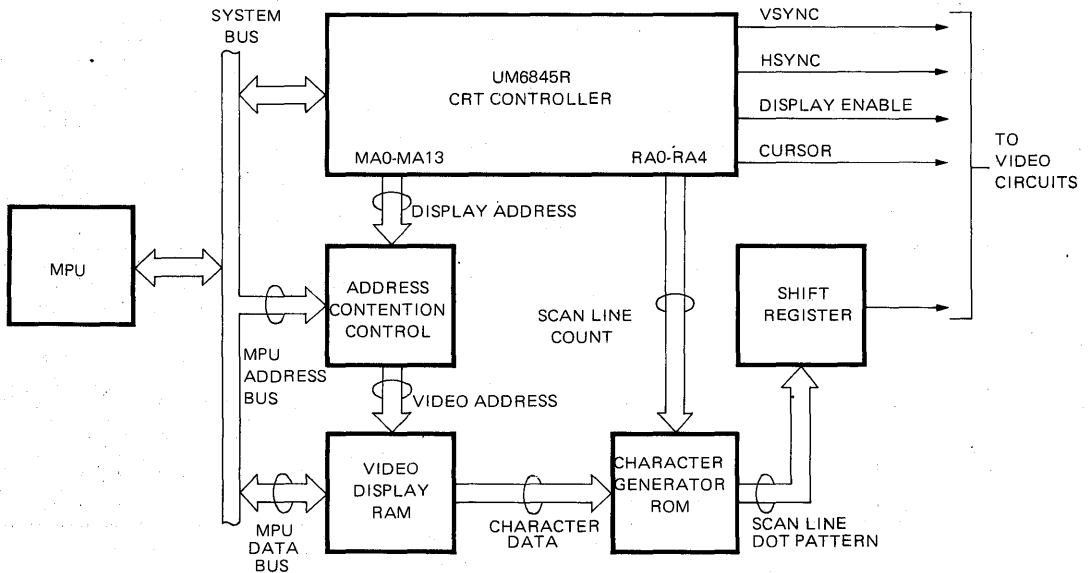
SYSTEM BUS

UM6845R
CRT CONTROLLER

MA0-MA13

RA0-RA4

VSYNC

HSYNC

DISPLAY ENABLE

CURSOR

TO VIDEO CIRCUITS

DISPLAY ADDRESS

MPU

ADDRESS CONTENTION CONTROL

SCAN LINE COUNT

SHIFT REGISTER

MPU ADDRESS BUS

VIDEO ADDRESS

VIDEO DISPLAY RAM

CHARACTER GENERATOR ROM

MPU DATA BUS

CHARACTER DATA

SCAN LINE DOT PATTERN